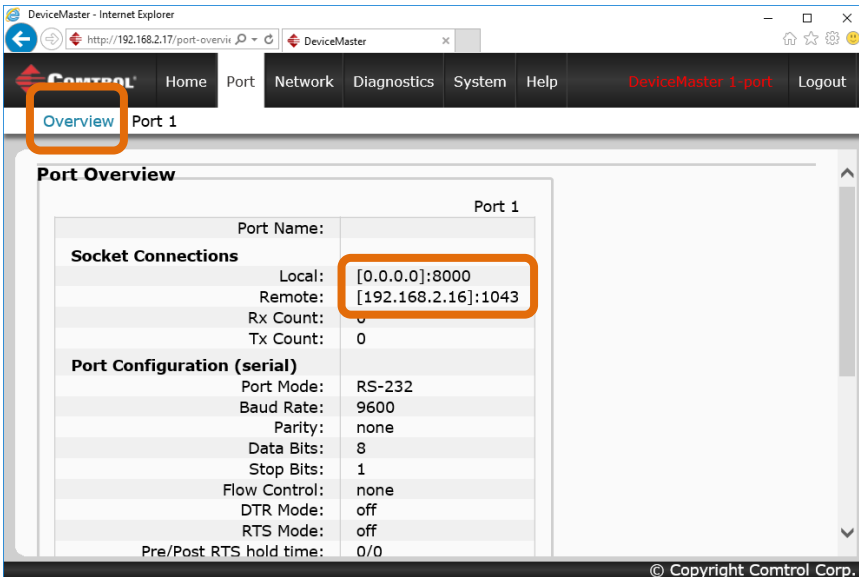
DeviceMaster - Internet Explorer

http://192.168.2.17/port-overvie

DeviceMaster

COMTROL

Home Port Network Diagnostics System Help DeviceMaster 1-port Logout

Overview Port 1

Port Overview

| | Port 1 |
|---|---|
| Port Name: | |
| **Socket Connections** | |
| Local: | [0.0.0.0]:8000 |
| Remote: | [192.168.2.16]:1043 |
| Rx Count: | 0 |
| Tx Count: | 0 |
| **Port Configuration (serial)** | |
| Port Mode: | RS-232 |
| Baud Rate: | 9600 |
| Parity: | none |
| Data Bits: | 8 |
| Stop Bits: | 1 |
| Flow Control: | none |
| DTR Mode: | off |
| RTS Mode: | off |
| Pre/Post RTS hold time: | 0/0 |

© Copyright Comtrol Corp.